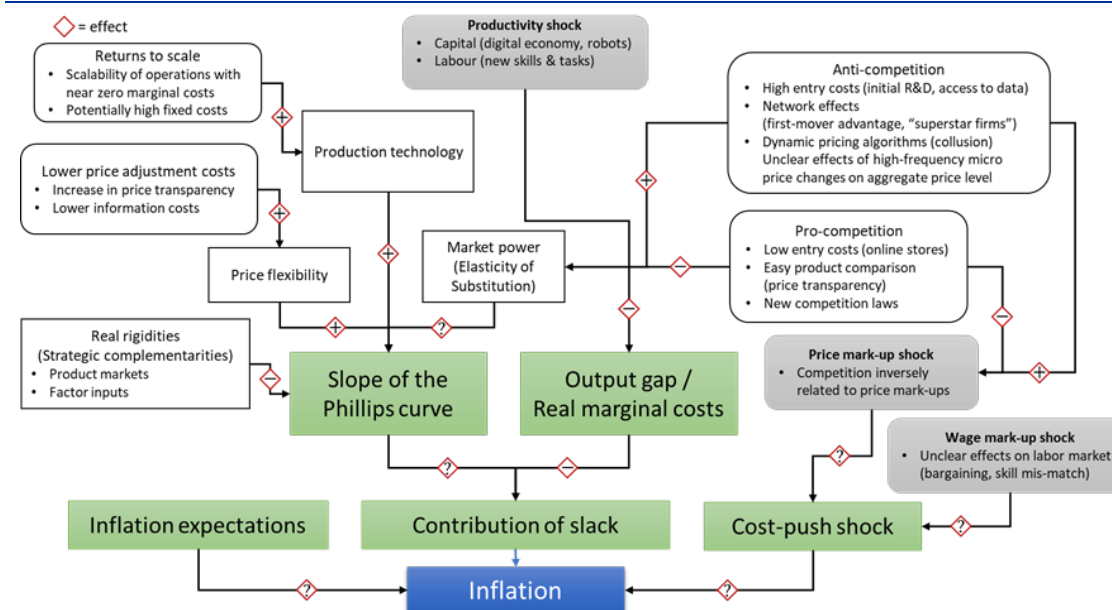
◇ = effect

Productivity shock
• Capital (digital economy, robots)
• Labour (new skills & tasks)

Returns to scale
• Scalability of operations with near zero marginal costs
• Potentially high fixed costs

+

Production technology

Anti-competition
• High entry costs (initial R&D, access to data)
• Network effects (first-mover advantage, "superstar firms")
• Dynamic pricing algorithms (collusion) Unclear effects of high-frequency micro price changes on aggregate price level

Lower price adjustment costs
• Increase in price transparency
• Lower information costs

+

+

Price flexibility

+

Market power (Elasticity of Substitution)

−

Pro-competition
• Low entry costs (online stores)
• Easy product comparison (price transparency)
• New competition laws

+

?

−

−

Real rigidities (Strategic complementarities)
• Product markets
• Factor inputs

−

Slope of the Phillips curve

Output gap / Real marginal costs

Price mark-up shock
• Competition inversely related to price mark-ups

+

Wage mark-up shock
• Unclear effects on labor market (bargaining, skill mis-match)

?

−

?

Inflation expectations

Contribution of slack

Cost-push shock

?

?

?

Inflation